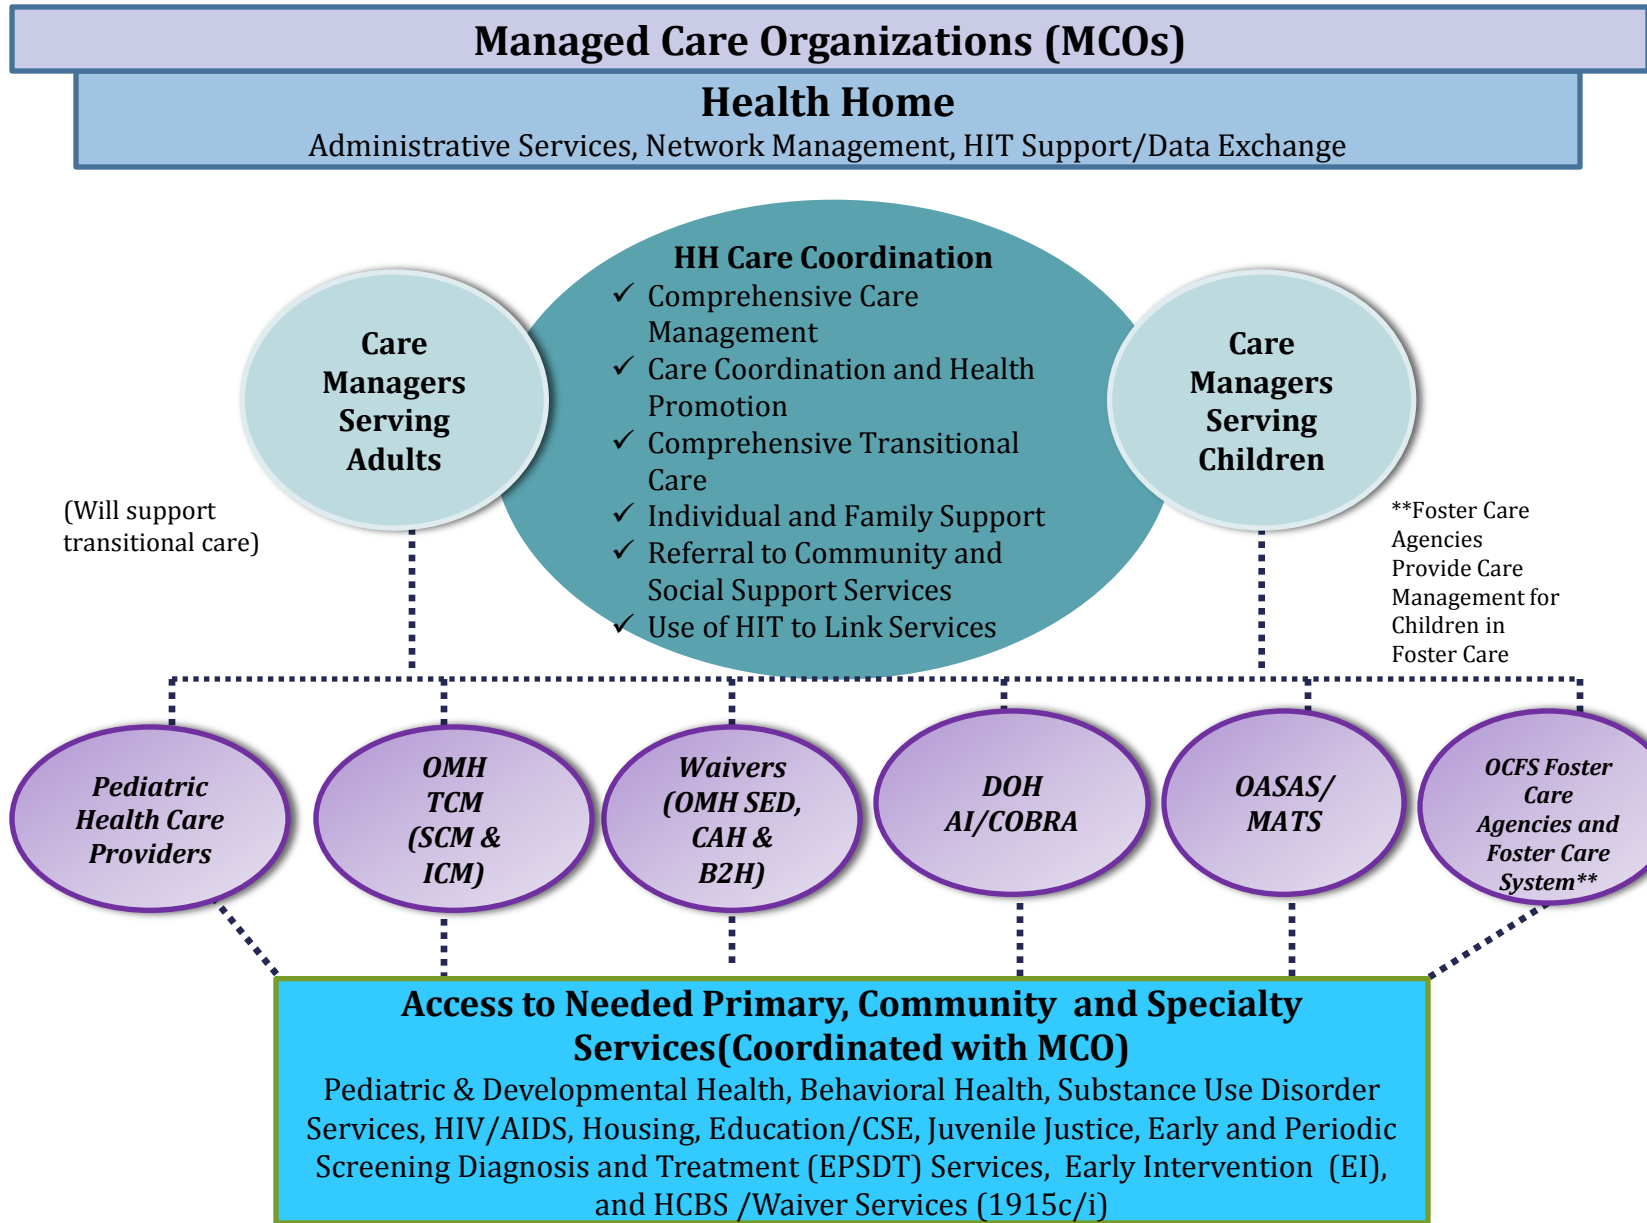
Managed Care Organizations (MCOs)

Health Home

Administrative Services, Network Management, HIT Support/Data Exchange

Care Managers Serving Adults

(Will support transitional care)

HH Care Coordination

✓ Comprehensive Care Management

✓ Care Coordination and Health Promotion

✓ Comprehensive Transitional Care

✓ Individual and Family Support

✓ Referral to Community and Social Support Services

✓ Use of HIT to Link Services

Care Managers Serving Children

**Foster Care Agencies Provide Care Management for Children in Foster Care

Pediatric Health Care Providers

OMH TCM (SCM & ICM)

Waivers (OMH SED, CAH & B2H)

DOH AI/COBRA

OASAS/ MATS

OCFS Foster Care Agencies and Foster Care System**

Access to Needed Primary, Community and Specialty Services(Coordinated with MCO)

Pediatric & Developmental Health, Behavioral Health, Substance Use Disorder Services, HIV/AIDS, Housing, Education/CSE, Juvenile Justice, Early and Periodic Screening Diagnosis and Treatment (EPSDT) Services, Early Intervention (EI), and HCBS /Waiver Services (1915c/i)